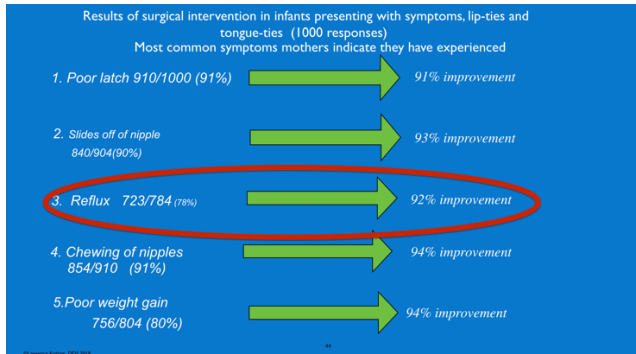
Results of surgical intervention in infants presenting with symptoms, lip-ties and tongue-ties (1000 responses)
Most common symptoms mothers indicate they have experienced

1. Poor latch 910/1000 (91%)

91% improvement

2. Slides off of nipple 840/904(90%)

93% improvement

3. Reflux 723/784 (78%)

92% improvement

4. Chewing of nipples 854/910 (91%)

94% improvement

5.Poor weight gain 756/804 (80%)

94% improvement

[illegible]

44